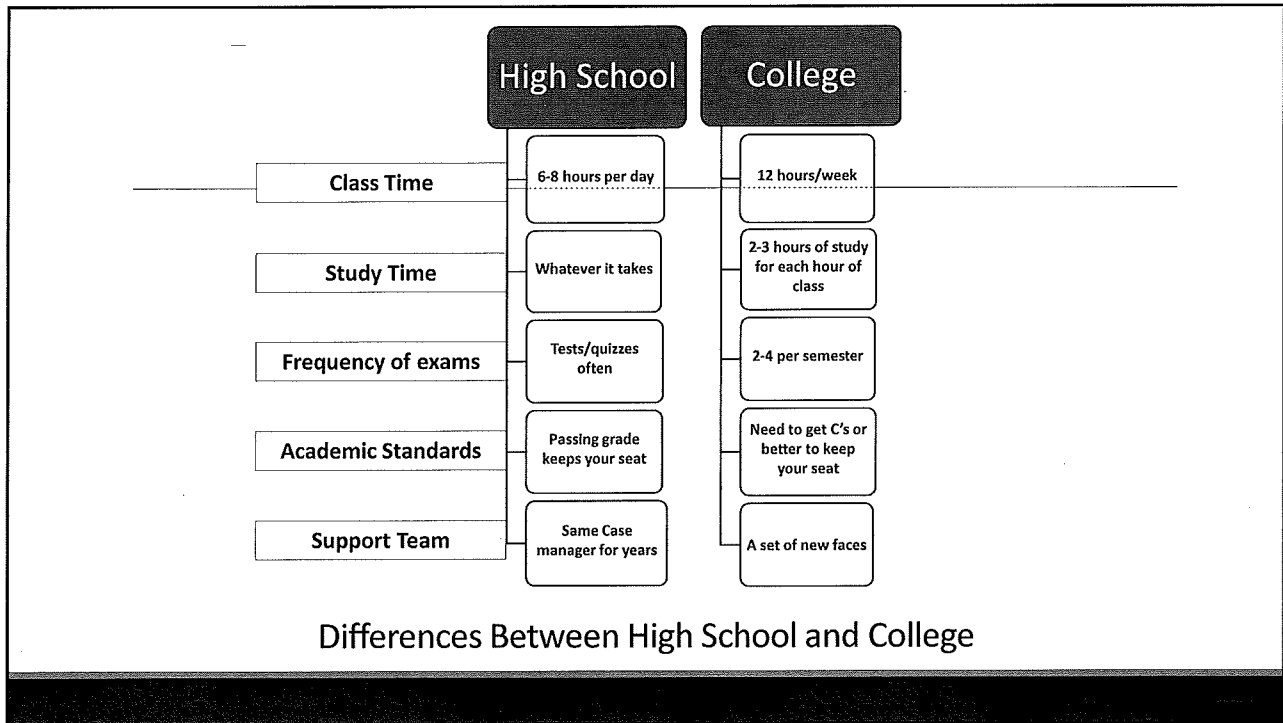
| | High School | College |
|---|---|---|
| Class Time | 6-8 hours per day | 12 hours/week |
| Study Time | Whatever it takes | 2-3 hours of study for each hour of class |
| Frequency of exams | Tests/quizzes often | 2-4 per semester |
| Academic Standards | Passing grade keeps your seat | Need to get C's or better to keep your seat |
| Support Team | Same Case manager for years | A set of new faces |

Differences Between High School and College